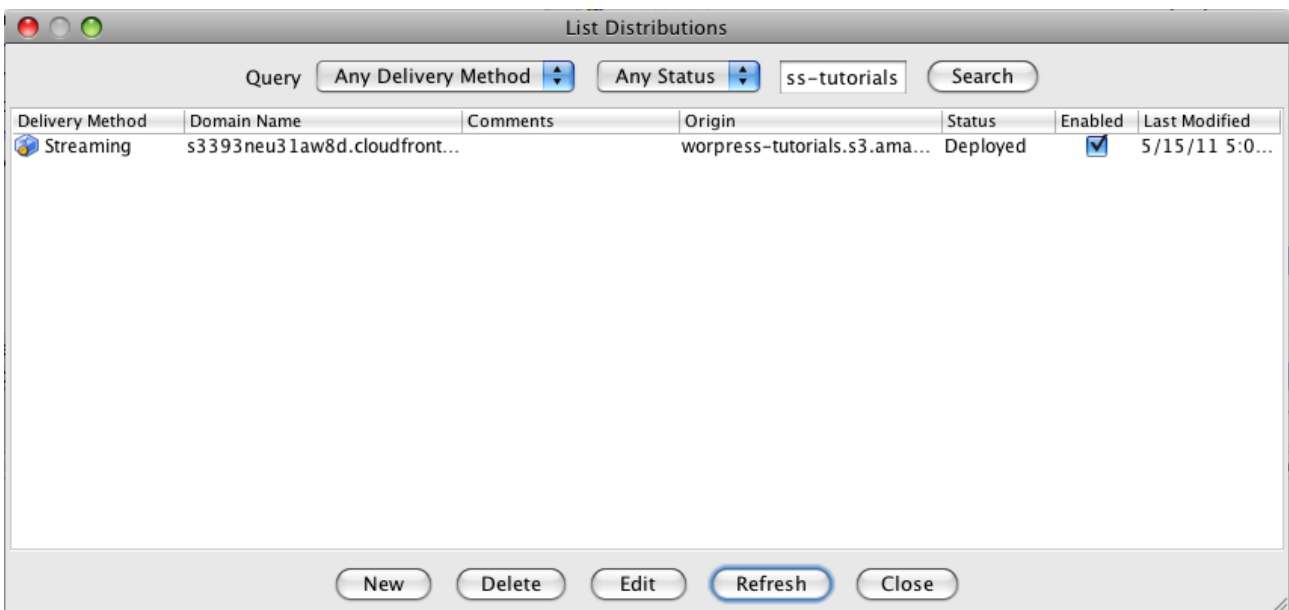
List Distributions

Query Any Delivery Method Any Status ss-tutorials Search

| Delivery Method | Domain Name | Comments | Origin | Status | Enabled | Last Modified |
|---|---|---|---|---|---|---|
| Streaming | s3393neu31aw8d.cloudfront... | | worpress-tutorials.s3.ama... | Deployed | ☑ | 5/15/11 5:0... |

New Delete Edit Refresh Close